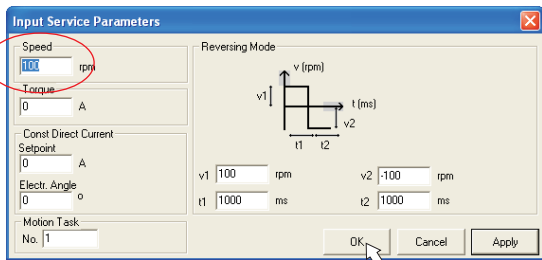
Input Service Parameters

Speed
100 rpm

Torque
0 A

Const Direct Current
Setpoint
0 A

Electr. Angle
0 o

Motion Task
No. 1

Reversing Mode
v (rpm)
v1
t (ms)
v2
t1
t2

v1 100 rpm
t1 1000 ms
v2 -100 rpm
t2 1000 ms

OK
Cancel
Apply